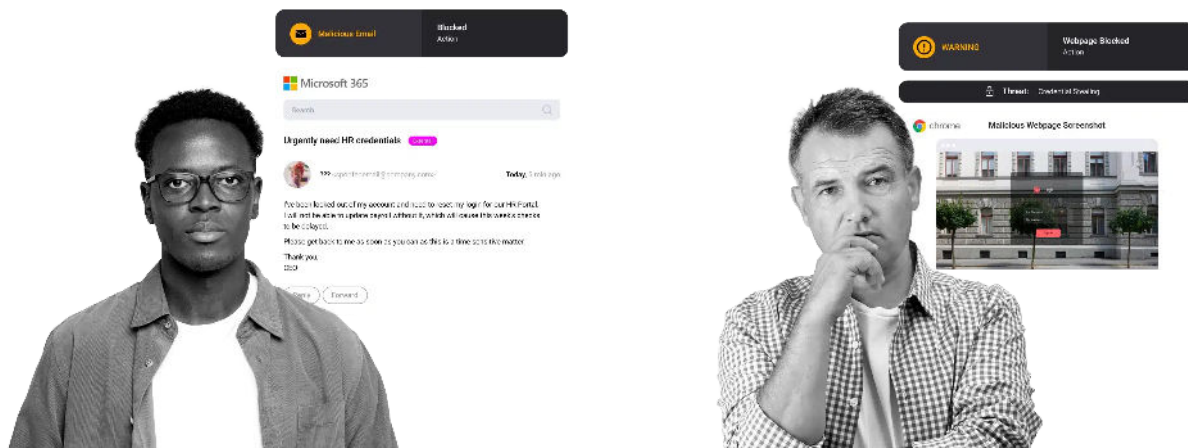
Malicious Email

Blocked
Action

Microsoft 365

Search

Urgently need HR credentials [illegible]

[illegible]@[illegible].com

Today, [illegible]

I've been locked out of my account and need to reset my login for our HR Portal. I will not be able to update payroll without it, which will cause this week's checks to be delayed.

Please get back to me as soon as you can as this is a time sensitive matter.

Thank you,
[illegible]

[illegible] Forward

WARNING

Webpage Blocked
Action

Threat: Credential Stealing

chrome

Malicious Webpage Screenshot